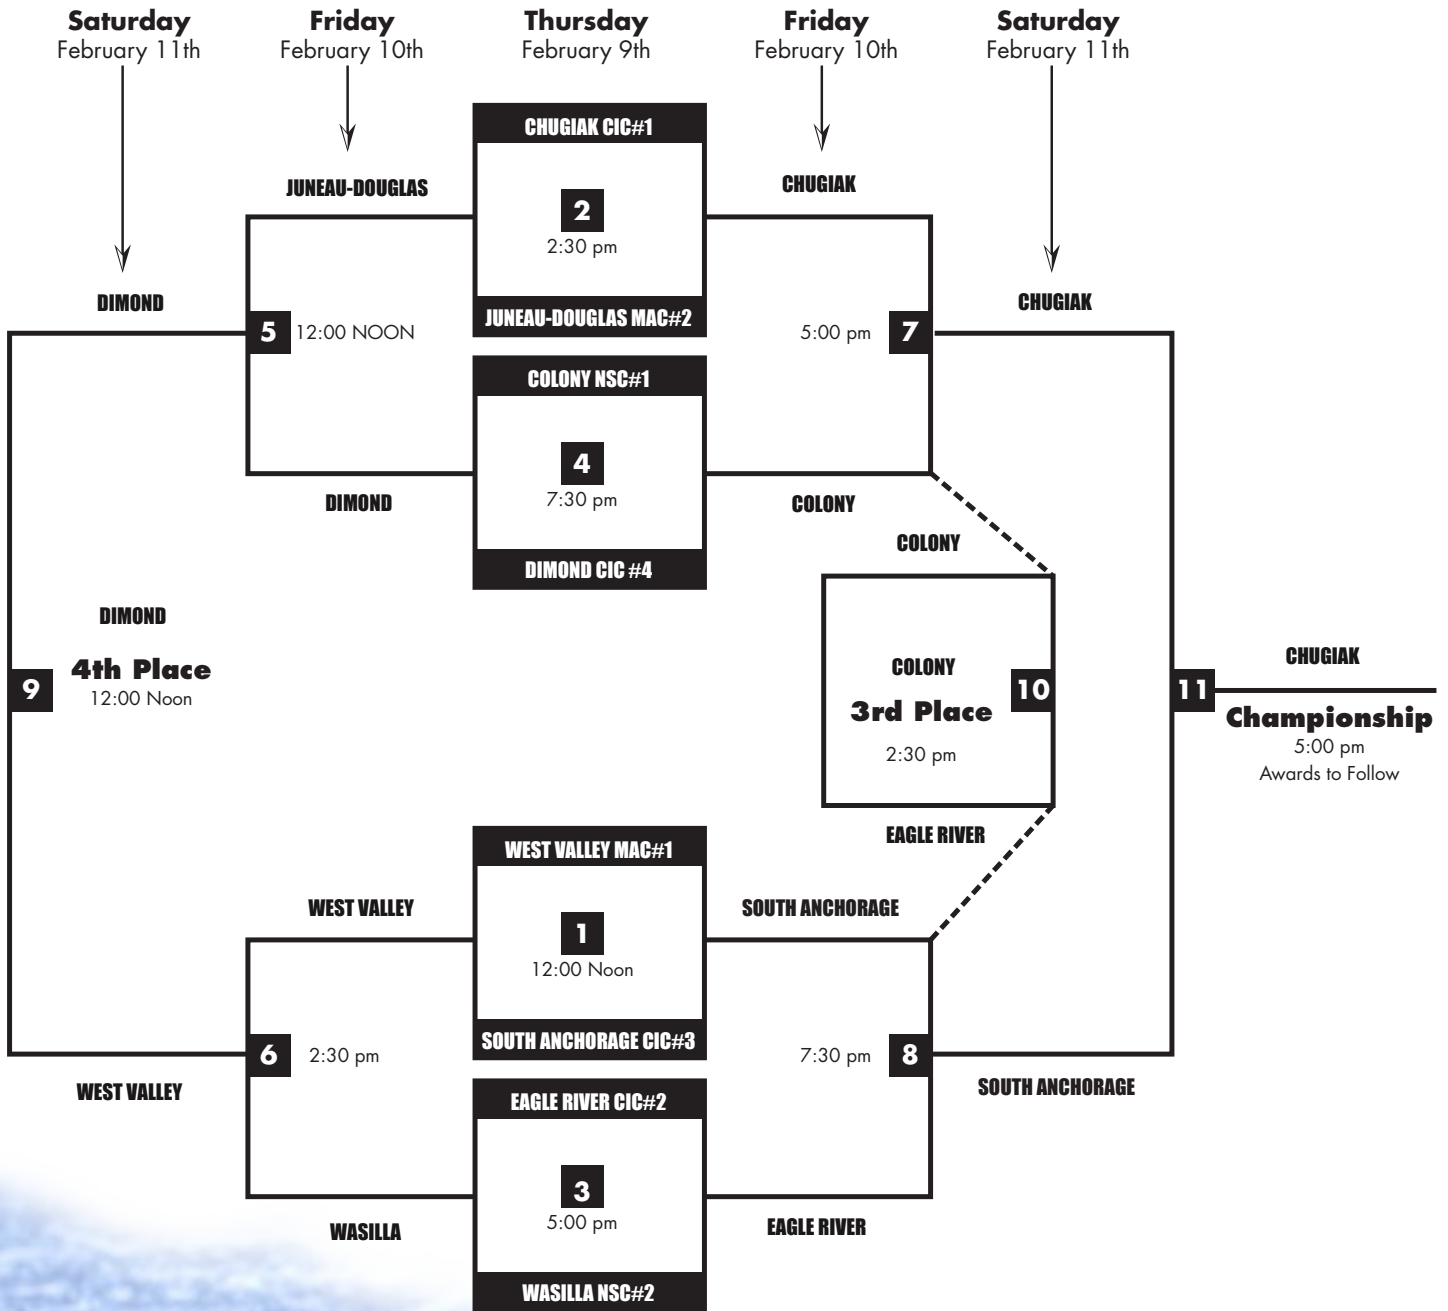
Saturday
February 11th

Friday
February 10th

Thursday
February 9th

Friday
February 10th

Saturday
February 11th

CHUGIAK CIC#1

2
2:30 pm

JUNEAU-DOUGLAS MAC#2

JUNEAU-DOUGLAS

CHUGIAK

DIMOND

5 12:00 NOON

5:00 pm 7

CHUGIAK

COLONY NSC#1

4
7:30 pm

DIMOND CIC #4

DIMOND

COLONY

COLONY

DIMOND

9

4th Place
12:00 Noon

COLONY
3rd Place
2:30 pm

10

11

CHUGIAK

Championship
5:00 pm
Awards to Follow

EAGLE RIVER

WEST VALLEY MAC#1

1
12:00 Noon

SOUTH ANCHORAGE CIC#3

WEST VALLEY

SOUTH ANCHORAGE

6 2:30 pm

7:30 pm 8

WEST VALLEY

SOUTH ANCHORAGE

EAGLE RIVER CIC#2

3
5:00 pm

WASILLA NSC#2

WASILLA

EAGLE RIVER